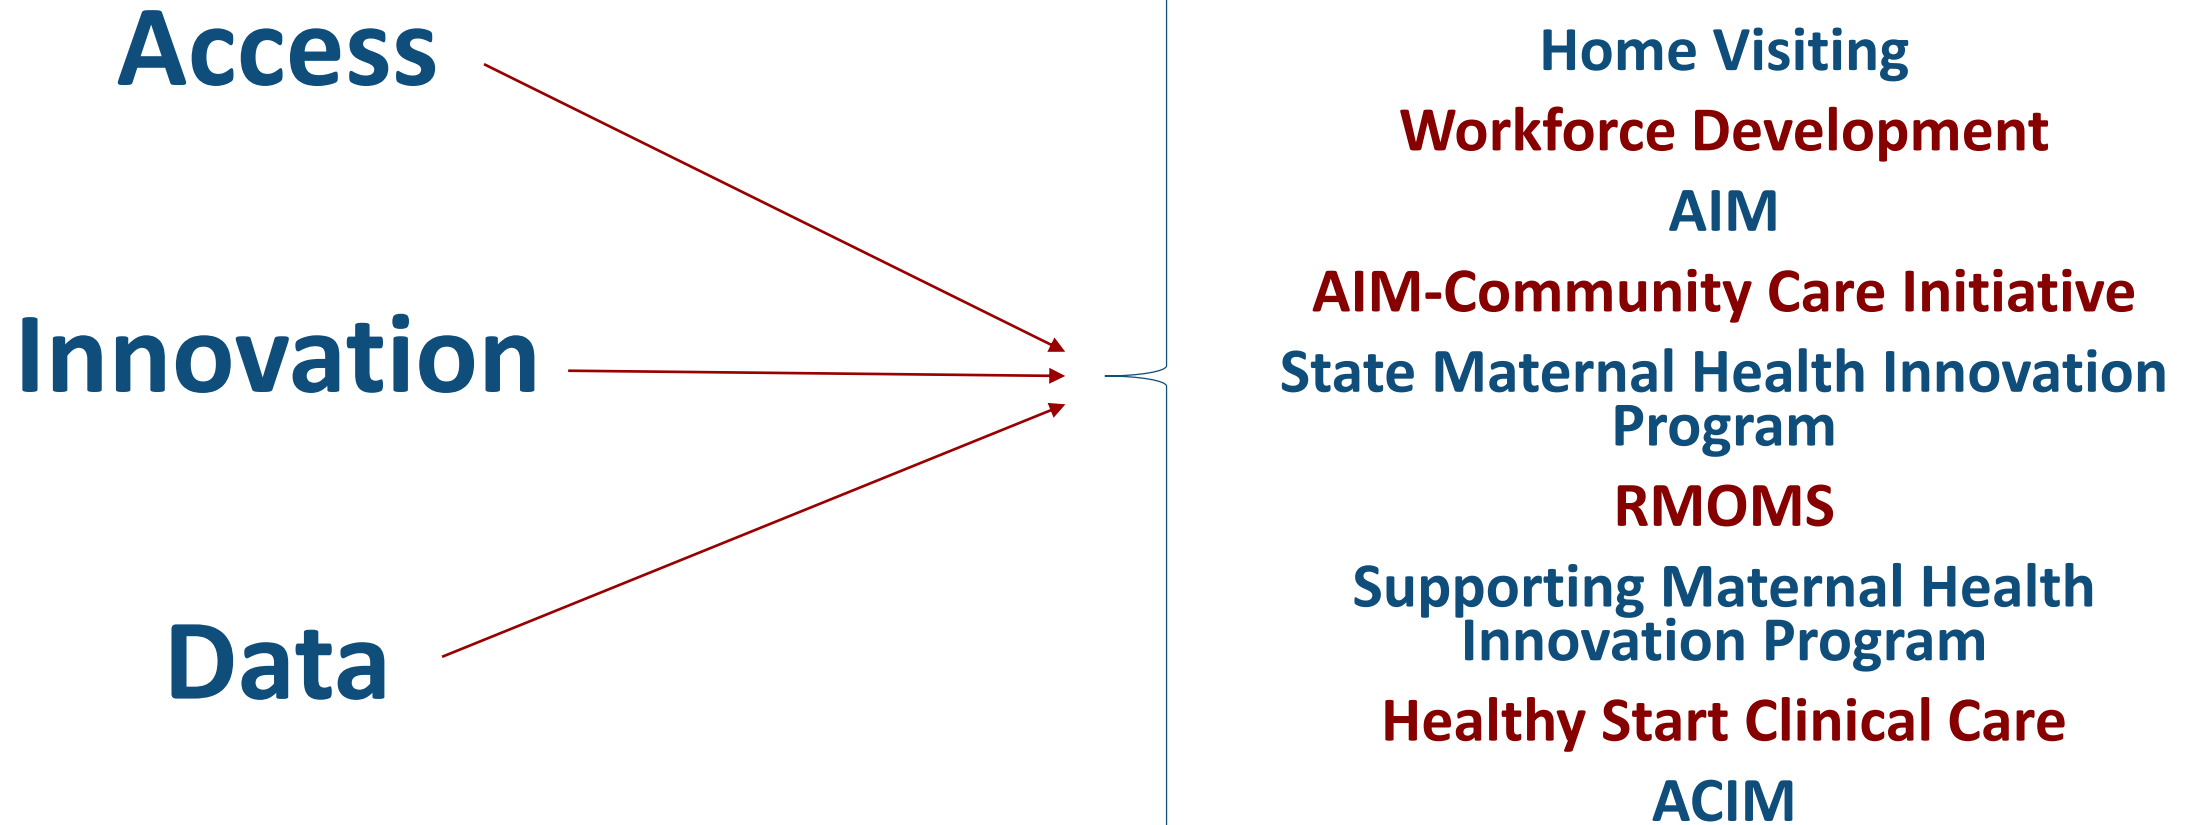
Access

Innovation

Data

Home Visiting

Workforce Development

AIM

AIM-Community Care Initiative

State Maternal Health Innovation Program

RMOMS

Supporting Maternal Health Innovation Program

Healthy Start Clinical Care

ACIM